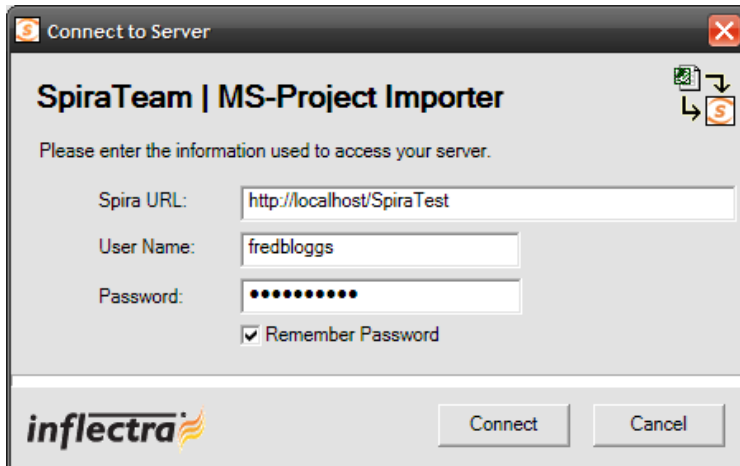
Connect to Server

SpiraTeam | MS-Project Importer

Please enter the information used to access your server.

Spira URL: http://localhost/SpiraTest

User Name: fredbloggs

Password: ●●●●●●●●●●●

☑ Remember Password

inflectra

Connect

Cancel